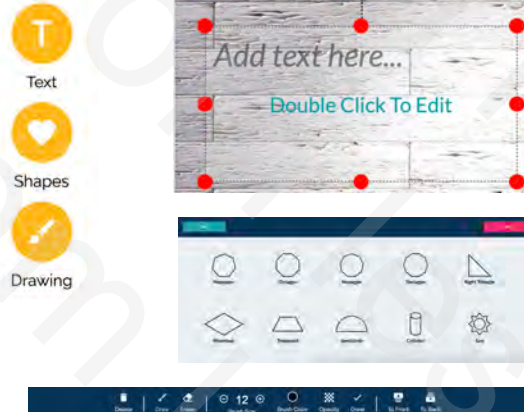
T

Text

Shapes

Drawing

Add text here...

Double Click To Edit

Heptagon Octagon Hexagon Decagon Right Triangle

Rhombus Trapezoid Semicircle Cylinder Sun

Delete Draw Eraser 12 Brush Size Brush Color Opacity Done To Front To Back